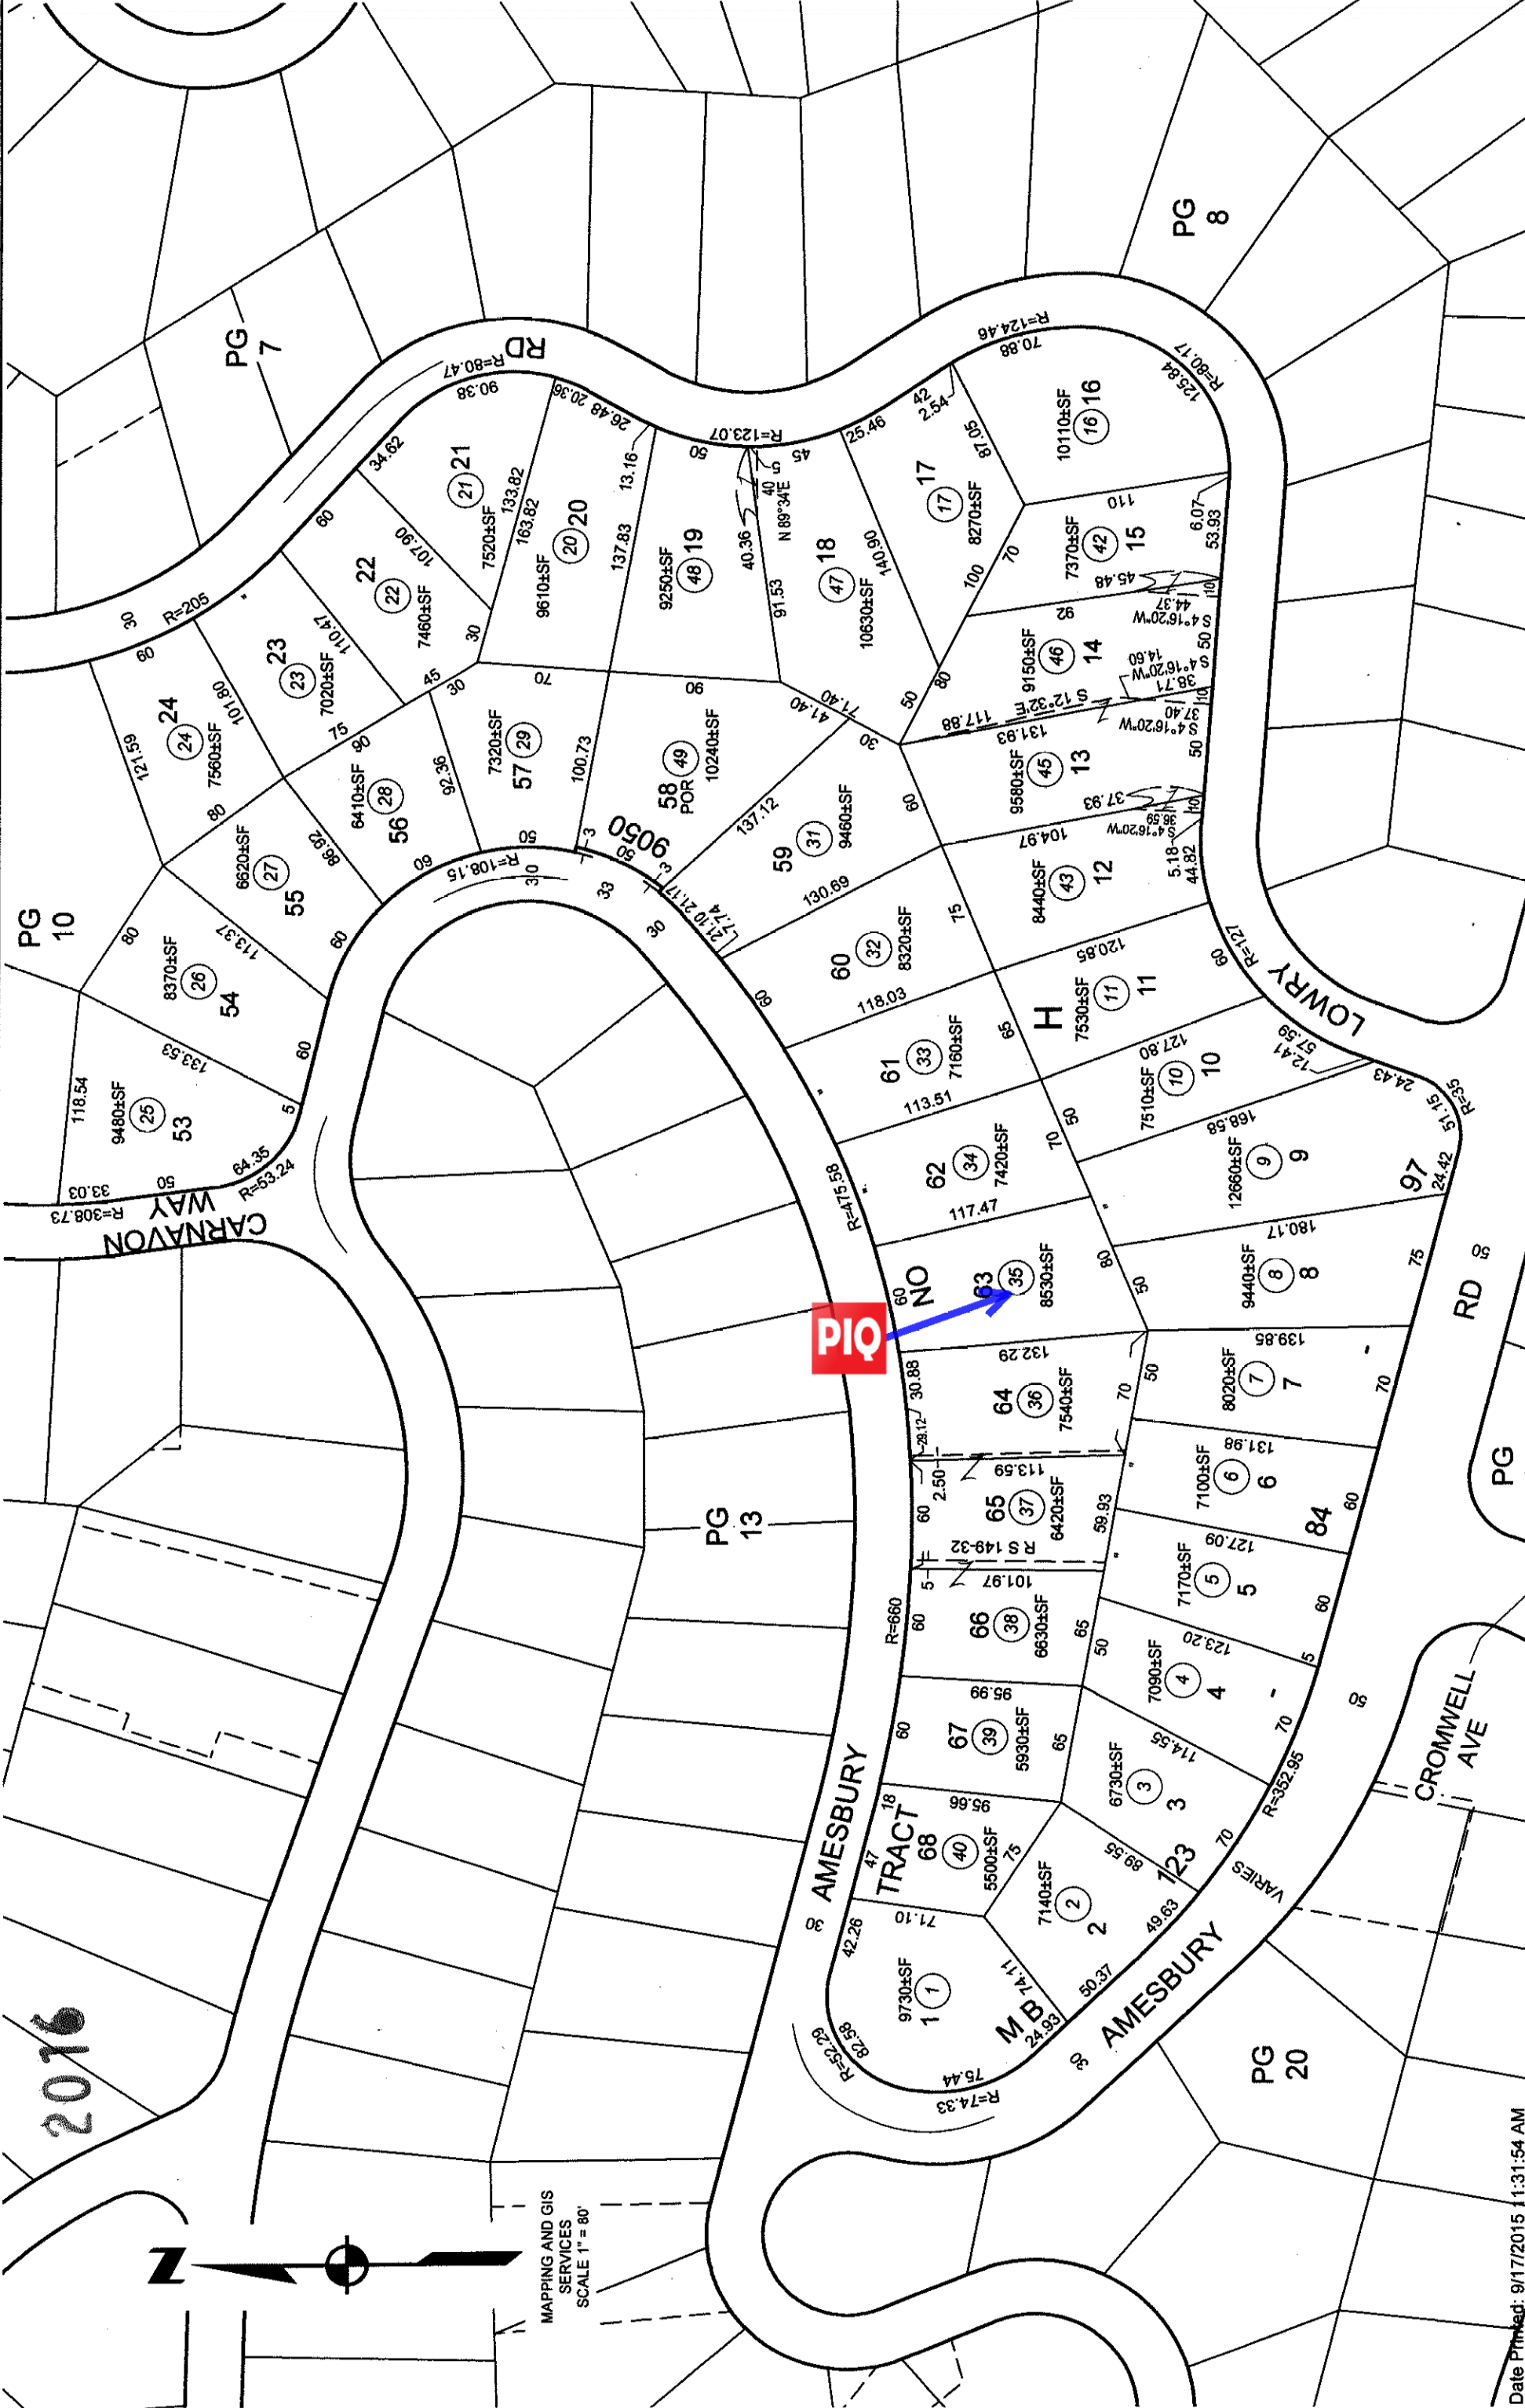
PG 8

PG 7

RD

R=80.47

90.38

20.36 26.48

R=123.07

50

R=124.46

70.88

R=80.17

125.84

R=205

30

60

34.62

21 (21)

7520±SF

133.82

163.82

20 (20)

9610±SF

13.16

137.83

9250±SF

(48) 19

40.36

5

40

N 89°34'E

45

18

(47)

10630±SF

140.90

91.53

25.46

42

2.54

87.05

17

(17)

8270±SF

100

70

10110±SF

(16) 16

110

7370±SF

(42) 15

6.07

53.93

45.48

10

44.37

S 4°16'20"W

50

14

(46)

9150±SF

92

80

50

S 12°32'E

38.71

14.60

S 4°16'20"W

117.88

10

37.40

S 4°16'20"W

50

22

(22)

7460±SF

107.90

30

70

23

(23)

7020±SF

110.47

45

75

30

60

24

(24)

7560±SF

101.90

121.59

80

90

6410±SF

(28)

56

92.36

7320±SF

57 (29)

100.73

90

58 (49)

POR

10240±SF

41.40

71.40

30

131.93

9580±SF

(45)

13

37.93

10

36.59

S 4°16'20"W

6620±SF

(27)

55

96.92

60

50

3

9050

50

3

137.12

59 (31)

9460±SF

130.69

60

104.97

8440±SF

(43)

12

5.18

44.82

PG 10

80

8370±SF

(26)

54

113.37

60

R=108.15

30

33

30

21.17

21.10

1.74

60 (32)

8320±SF

118.03

75

120.85

H

7530±SF

(11)

11

LOWRY

R=127

60

118.54

9480±SF

(25)

53

133.53

60

5

61

(33)

7160±SF

113.51

65

127.80

(10)

7510±SF

10

12.41

57.59

24.43

33.03

R=308.73

50

64.35

R=53.24

CARNAVON WAY

R=475.58

62

(34)

7420±SF

117.47

70

50

168.58

12660±SF

(9)

9

97

24.42

51.15

R=35

NO

60

63 (35)

8530±SF

80

50

180.17

9440±SF

(8)

8

75

RD

50

PIQ

30.88

132.29

64 (36)

7540±SF

70

50

8020±SF

(7)

7

139.85

70

28.12

2.50

113.59

65 (37)

6420±SF

60

59.93

R S 149-32

7100±SF

(6)

6

131.98

84

60

PG

PG 13

5

101.67

66 (38)

6630±SF

60

R=660

65

50

7170±SF

(5)

5

127.09

60

5

60

96.99

67 (39)

5930±SF

65

7090±SF

(4)

4

123.20

70

50

CROMWELL AVE

AMESBURY

TRACT

18

47

68

(40)

5500±SF

75

95.66

6730±SF

(3)

3

114.55

123

70

R=352.95

7140±SF

(2)

2

89.55

49.63

VARIES

30

42.26

71.10

9730±SF

(1)

1

M B

14.11

24.93

50.37

AMESBURY

R=52.29

82.58

75.44

R=74.33

30

PG 20

2016

N

MAPPING AND GIS SERVICES SCALE 1" = 80'

Date Printed: 9/17/2015 11:31:54 AM